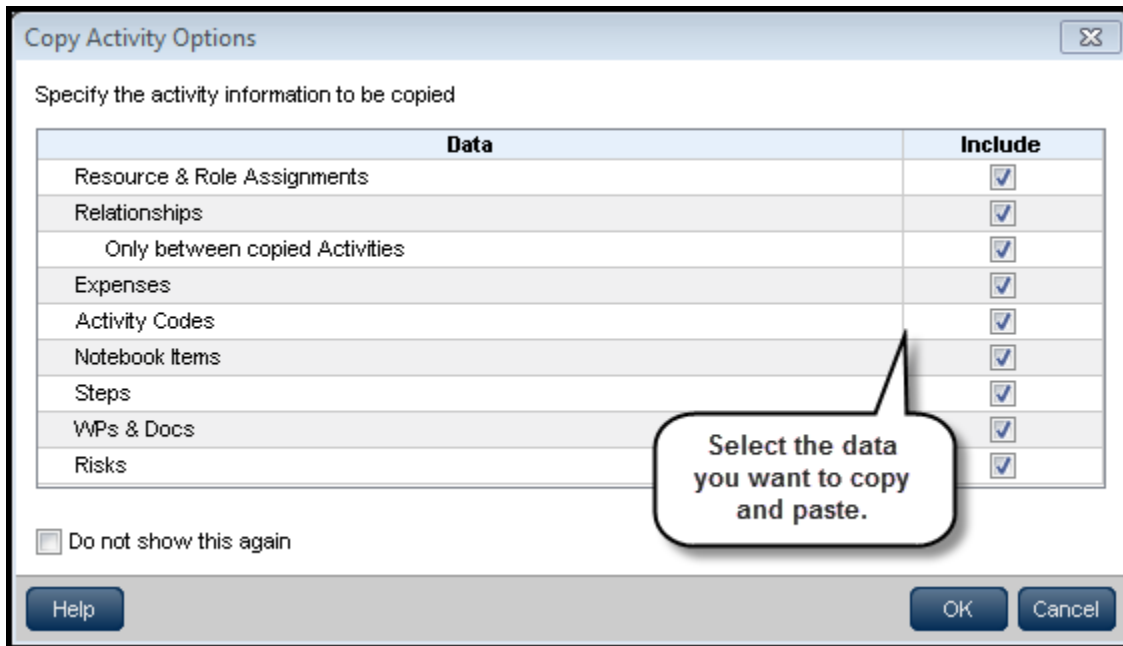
Copy Activity Options

Specify the activity information to be copied

| Data | Include |
|---|---|
| Resource & Role Assignments | ☑ |
| Relationships | ☑ |
| Only between copied Activities | ☑ |
| Expenses | ☑ |
| Activity Codes | ☑ |
| Notebook Items | ☑ |
| Steps | ☑ |
| WPs & Docs | ☑ |
| Risks | ☑ |

Select the data you want to copy and paste.

☐ Do not show this again

Help

OK Cancel